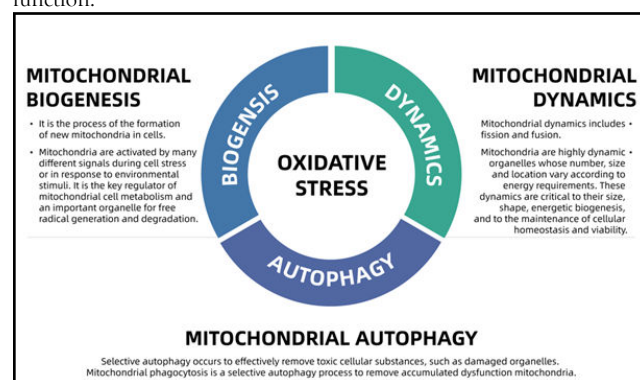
function.

MITOCHONDRIAL BIOGENESIS

• It is the process of the formation of new mitochondria in cells.

• Mitochondria are activated by many different signals during cell stress or in response to environmental stimuli. It is the key regulator of mitochondrial cell metabolism and an important organelle for free radical generation and degradation.

BIOGENSIS

DYNAMICS

OXIDATIVE STRESS

AUTOPHAGY

MITOCHONDRIAL DYNAMICS

Mitochondrial dynamics includes fission and fusion. •

Mitochondria are highly dynamic • organelles whose number, size and location vary according to energy requirements. These dynamics are critical to their size, shape, energetic biogenesis, and to the maintenance of cellular homeostasis and viability.

MITOCHONDRIAL AUTOPHAGY

Selective autophagy occurs to effectively remove toxic cellular substances, such as damaged organelles. Mitochondrial phagocytosis is a selective autophagy process to remove accumulated dysfunction mitochondria.